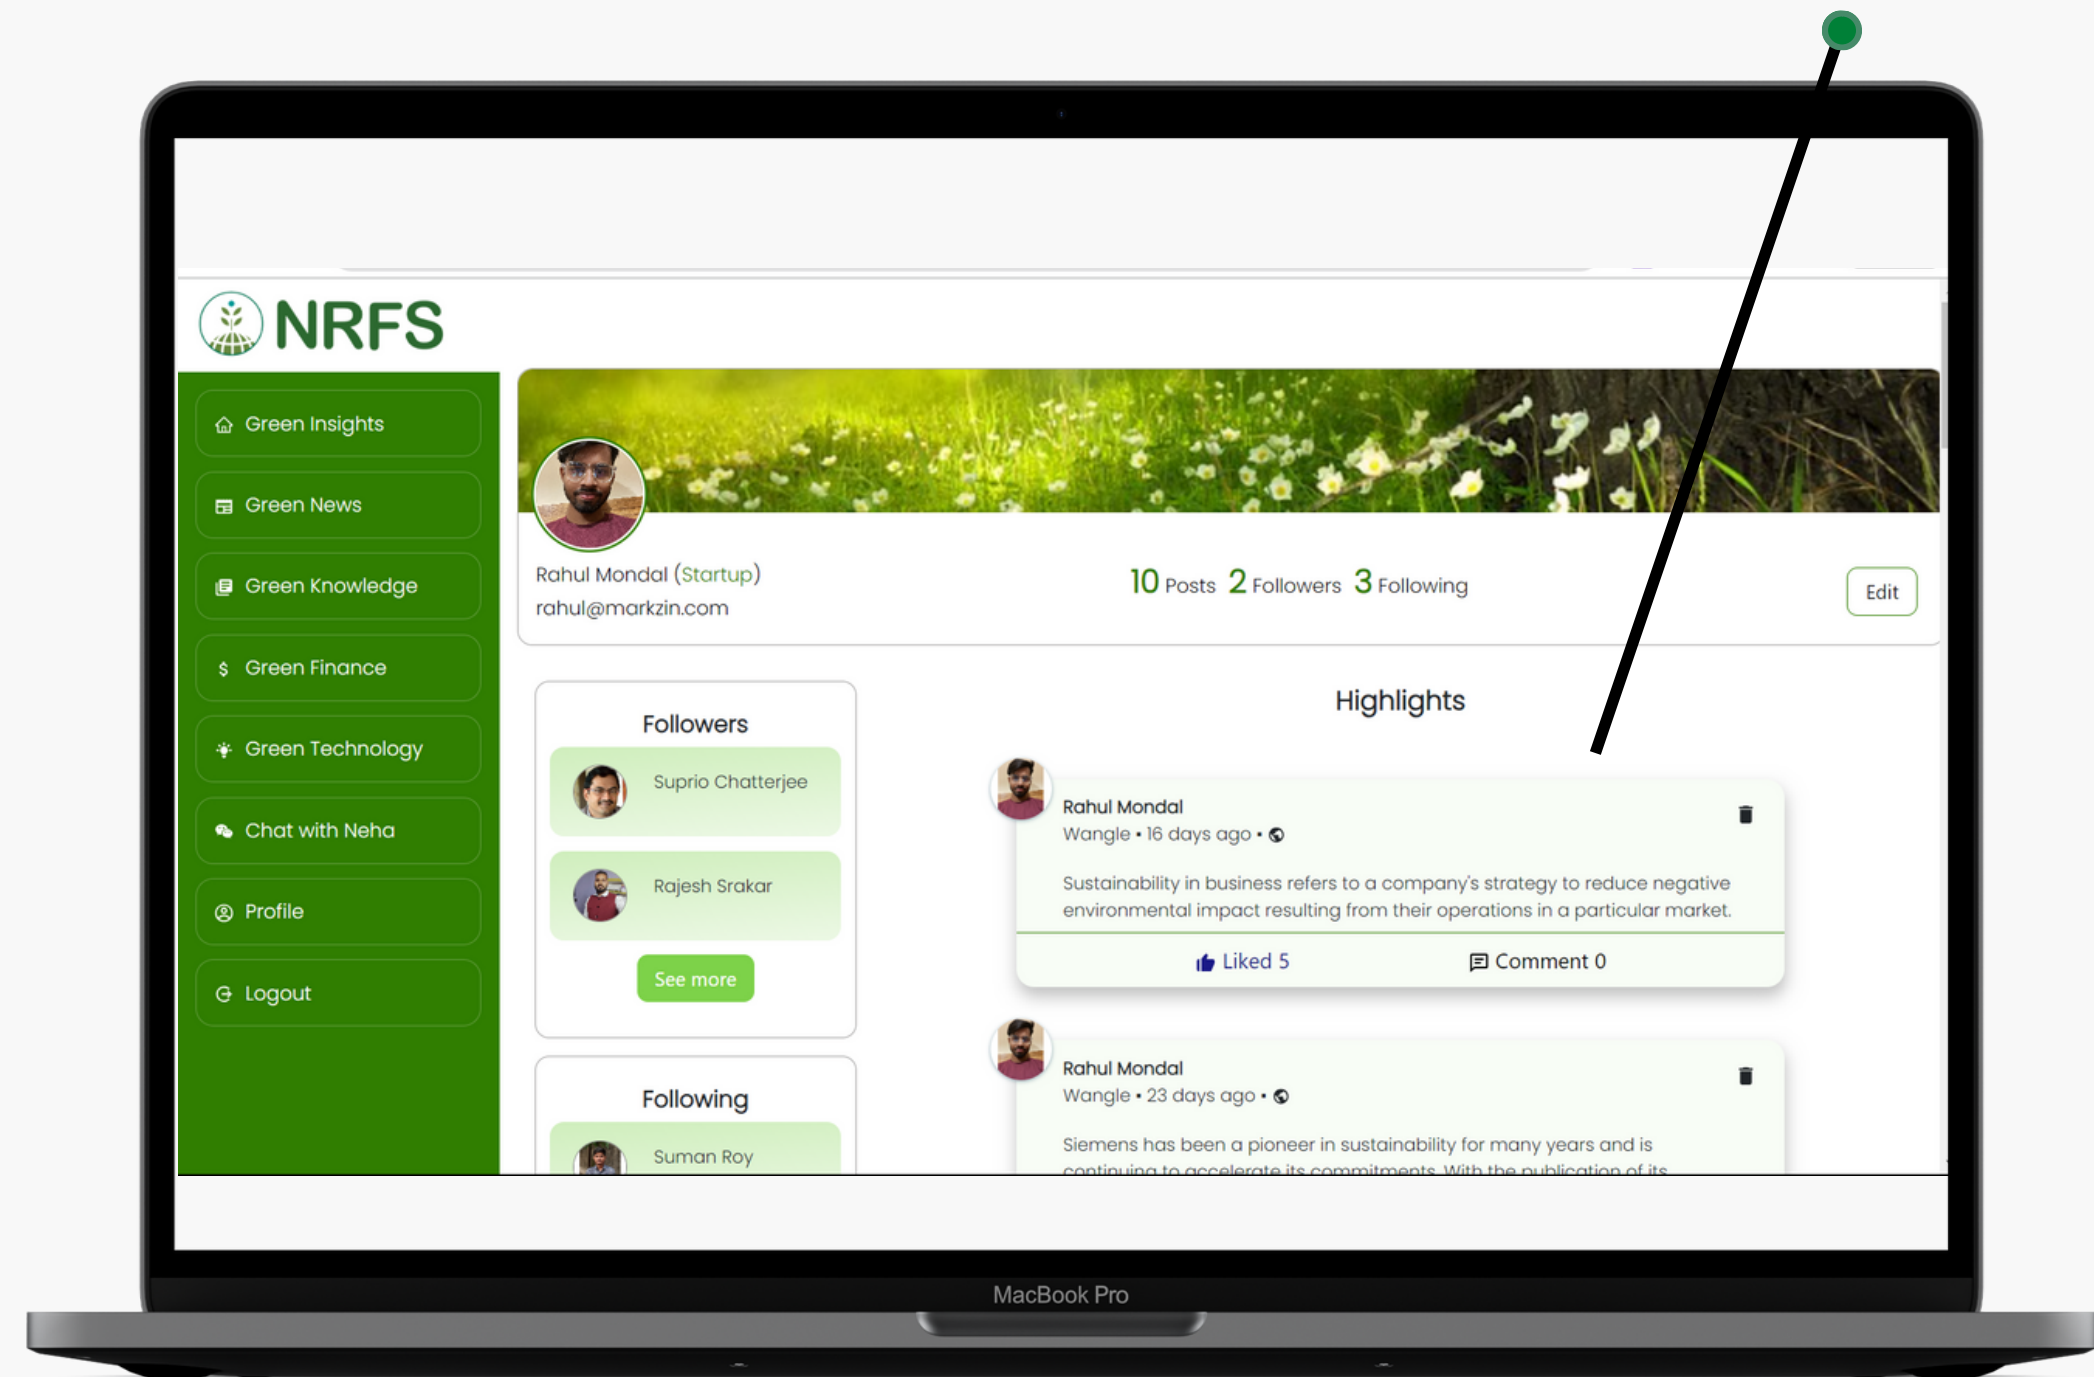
NRFS

Green Insights
Green News
Green Knowledge
$ Green Finance
Green Technology
Chat with Neha
Profile
Logout

Rahul Mondal (Startup)
rahul@markzin.com

10 Posts 2 Followers 3 Following

Edit

Followers
Suprio Chatterjee
Rajesh Srakar
See more

Following
Suman Roy

Highlights

Rahul Mondal
Wangle • 16 days ago •

Sustainability in business refers to a company's strategy to reduce negative environmental impact resulting from their operations in a particular market.

Liked 5
Comment 0

Rahul Mondal
Wangle • 23 days ago •

Siemens has been a pioneer in sustainability for many years and is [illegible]

MacBook Pro